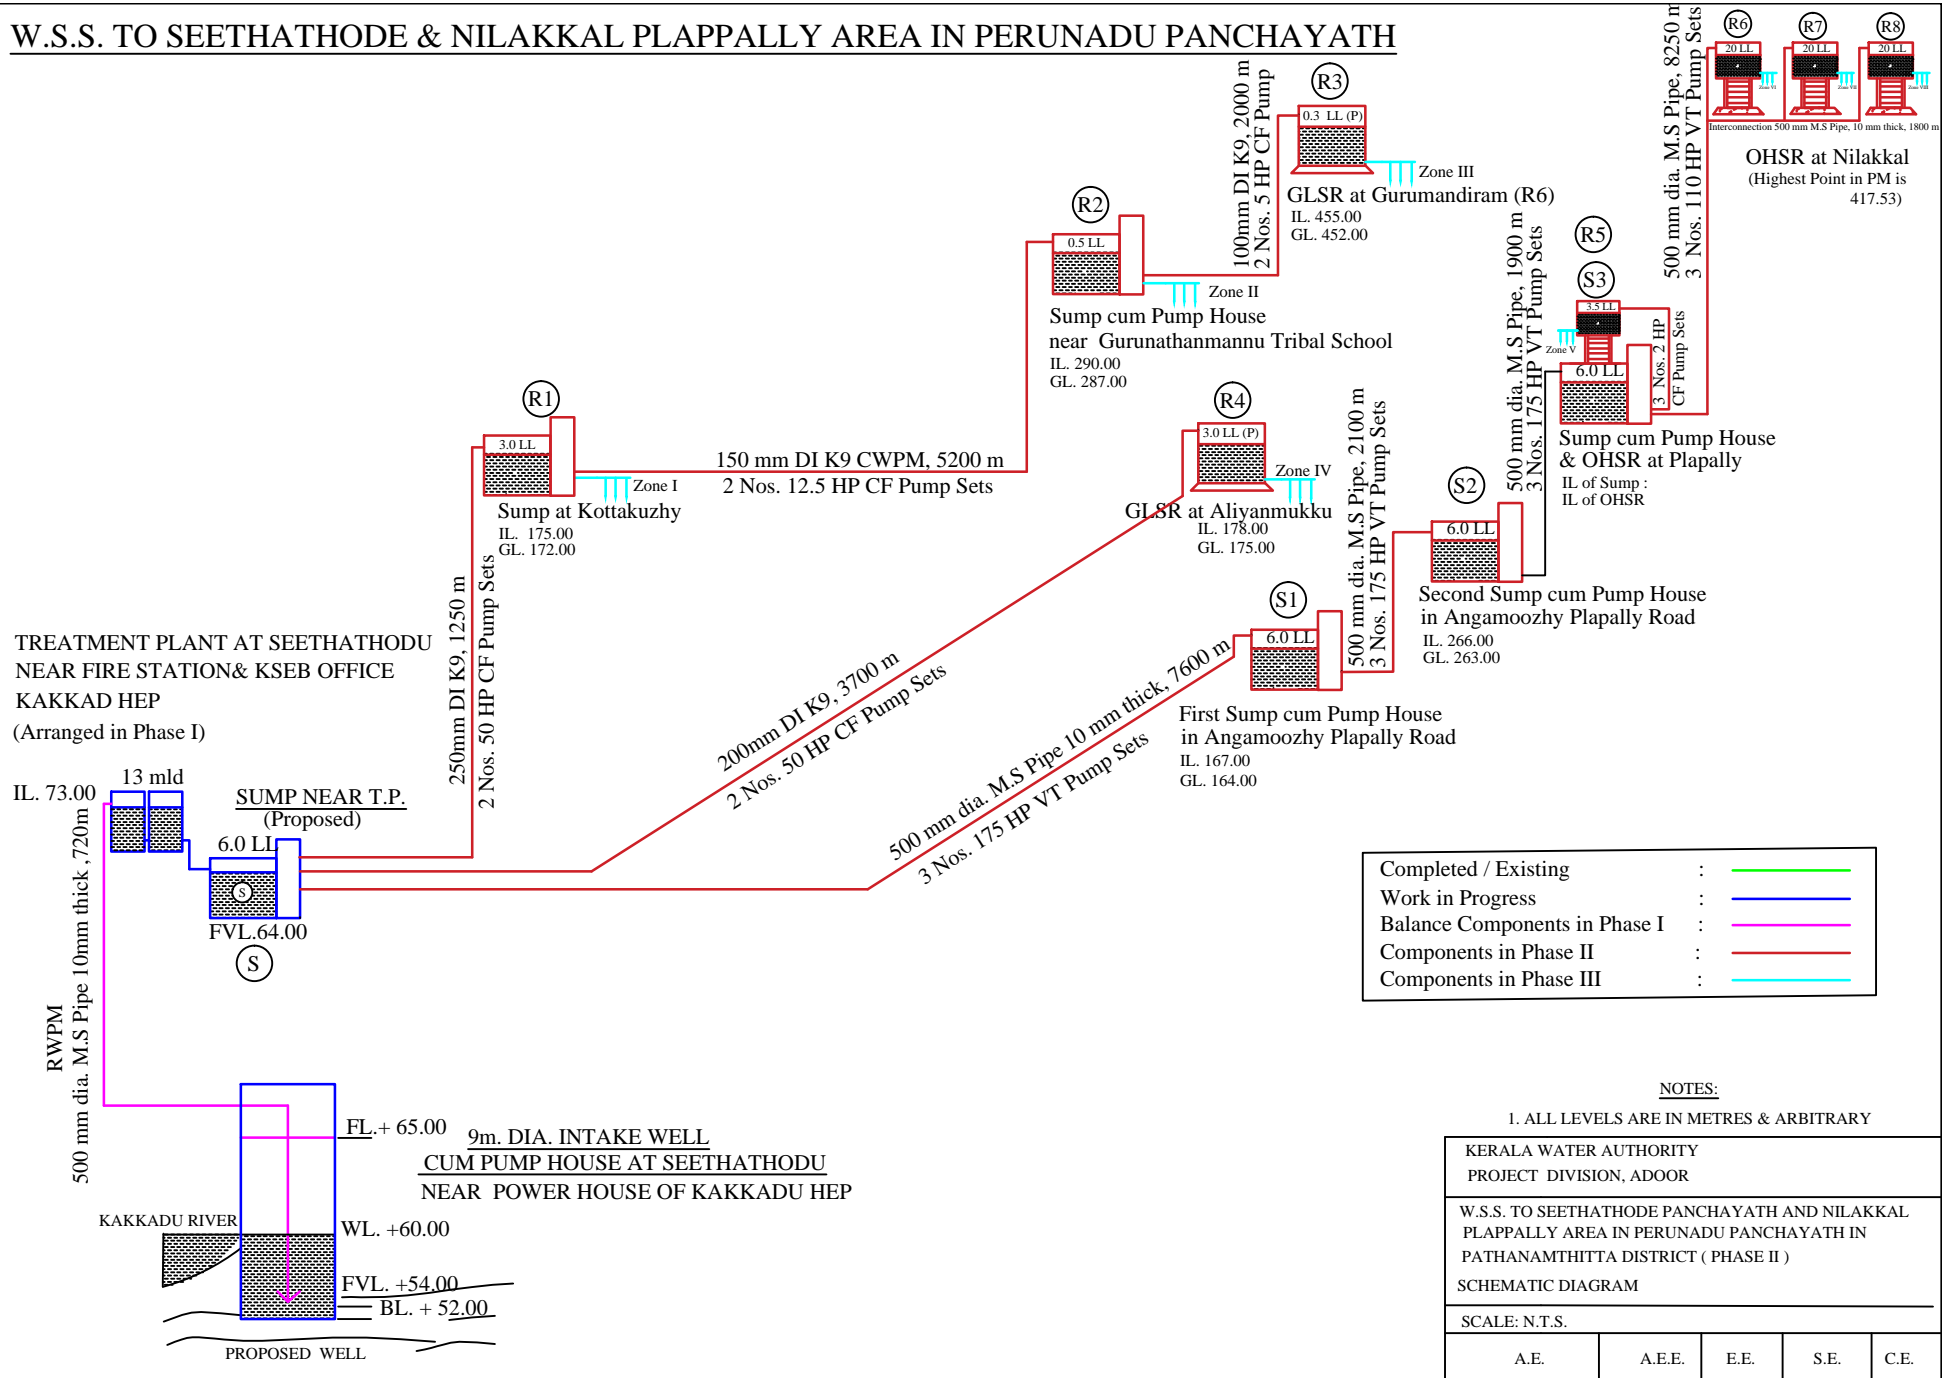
W.S.S. TO SEETHATHODE & NILAKKAL PLAPPALLY AREA IN PERUNADU PANCHAYATH

R6 20 LL
R7 20 LL
R8 20 LL
Zone VI
Zone VII
Zone VIII
Interconnection 500 mm M.S Pipe, 10 mm thick, 1800 m
500 mm dia. M.S Pipe, 8250 m
3 Nos. 110 HP VT Pump Sets
OHSR at Nilakkal
(Highest Point in PM is 417.53)

R3
0.3 LL (P)
Zone III
GLSR at Gurumandiram (R6)
IL. 455.00
GL. 452.00
100mm DI K9, 2000 m
2 Nos. 5 HP CF Pump

R2
0.5 LL
Zone II
Sump cum Pump House
near Gurunathanmannu Tribal School
IL. 290.00
GL. 287.00

R5
S3
3.5 LL
Zone V
6.0 LL
3 Nos. 2 HP CF Pump Sets
Sump cum Pump House & OHSR at Plapally
IL of Sump :
IL of OHSR
500 mm dia. M.S Pipe, 1900 m
3 Nos. 175 HP VT Pump Sets

R1
3.0 LL
Zone I
Sump at Kottakuzhy
IL. 175.00
GL. 172.00
150 mm DI K9 CWPM, 5200 m
2 Nos. 12.5 HP CF Pump Sets

R4
3.0 LL (P)
Zone IV
GLSR at Aliyanmukku
IL. 178.00
GL. 175.00

S2
6.0 LL
Second Sump cum Pump House
in Angamoozhy Plapally Road
IL. 266.00
GL. 263.00
500 mm dia. M.S Pipe, 2100 m
3 Nos. 175 HP VT Pump Sets

S1
6.0 LL
First Sump cum Pump House
in Angamoozhy Plapally Road
IL. 167.00
GL. 164.00

TREATMENT PLANT AT SEETHATHODU
NEAR FIRE STATION& KSEB OFFICE
KAKKAD HEP
(Arranged in Phase I)

IL. 73.00
13 mld
SUMP NEAR T.P.
(Proposed)
6.0 LL
S
FVL.64.00
S
250mm DI K9, 1250 m
2 Nos. 50 HP CF Pump Sets
200mm DI K9, 3700 m
2 Nos. 50 HP CF Pump Sets
500 mm dia. M.S Pipe 10 mm thick, 7600 m
3 Nos. 175 HP VT Pump Sets

| Completed / Existing | : |
|---|---|
| Work in Progress | : |
| Balance Components in Phase I | : |
| Components in Phase II | : |
| Components in Phase III | : |

RWPM
500 mm dia. M.S Pipe 10mm thick ,720m
FL.+ 65.00
9m. DIA. INTAKE WELL
CUM PUMP HOUSE AT SEETHATHODU
NEAR POWER HOUSE OF KAKKADU HEP
KAKKADU RIVER
WL. +60.00
FVL. +54.00
BL. + 52.00
PROPOSED WELL

NOTES:
1. ALL LEVELS ARE IN METRES & ARBITRARY

KERALA WATER AUTHORITY
PROJECT DIVISION, ADOOR
W.S.S. TO SEETHATHODE PANCHAYATH AND NILAKKAL PLAPPALLY AREA IN PERUNADU PANCHAYATH IN PATHANAMTHITTA DISTRICT ( PHASE II )
SCHEMATIC DIAGRAM
SCALE: N.T.S.

| A.E. | A.E.E. | E.E. | S.E. | C.E. |
|---|---|---|---|---|